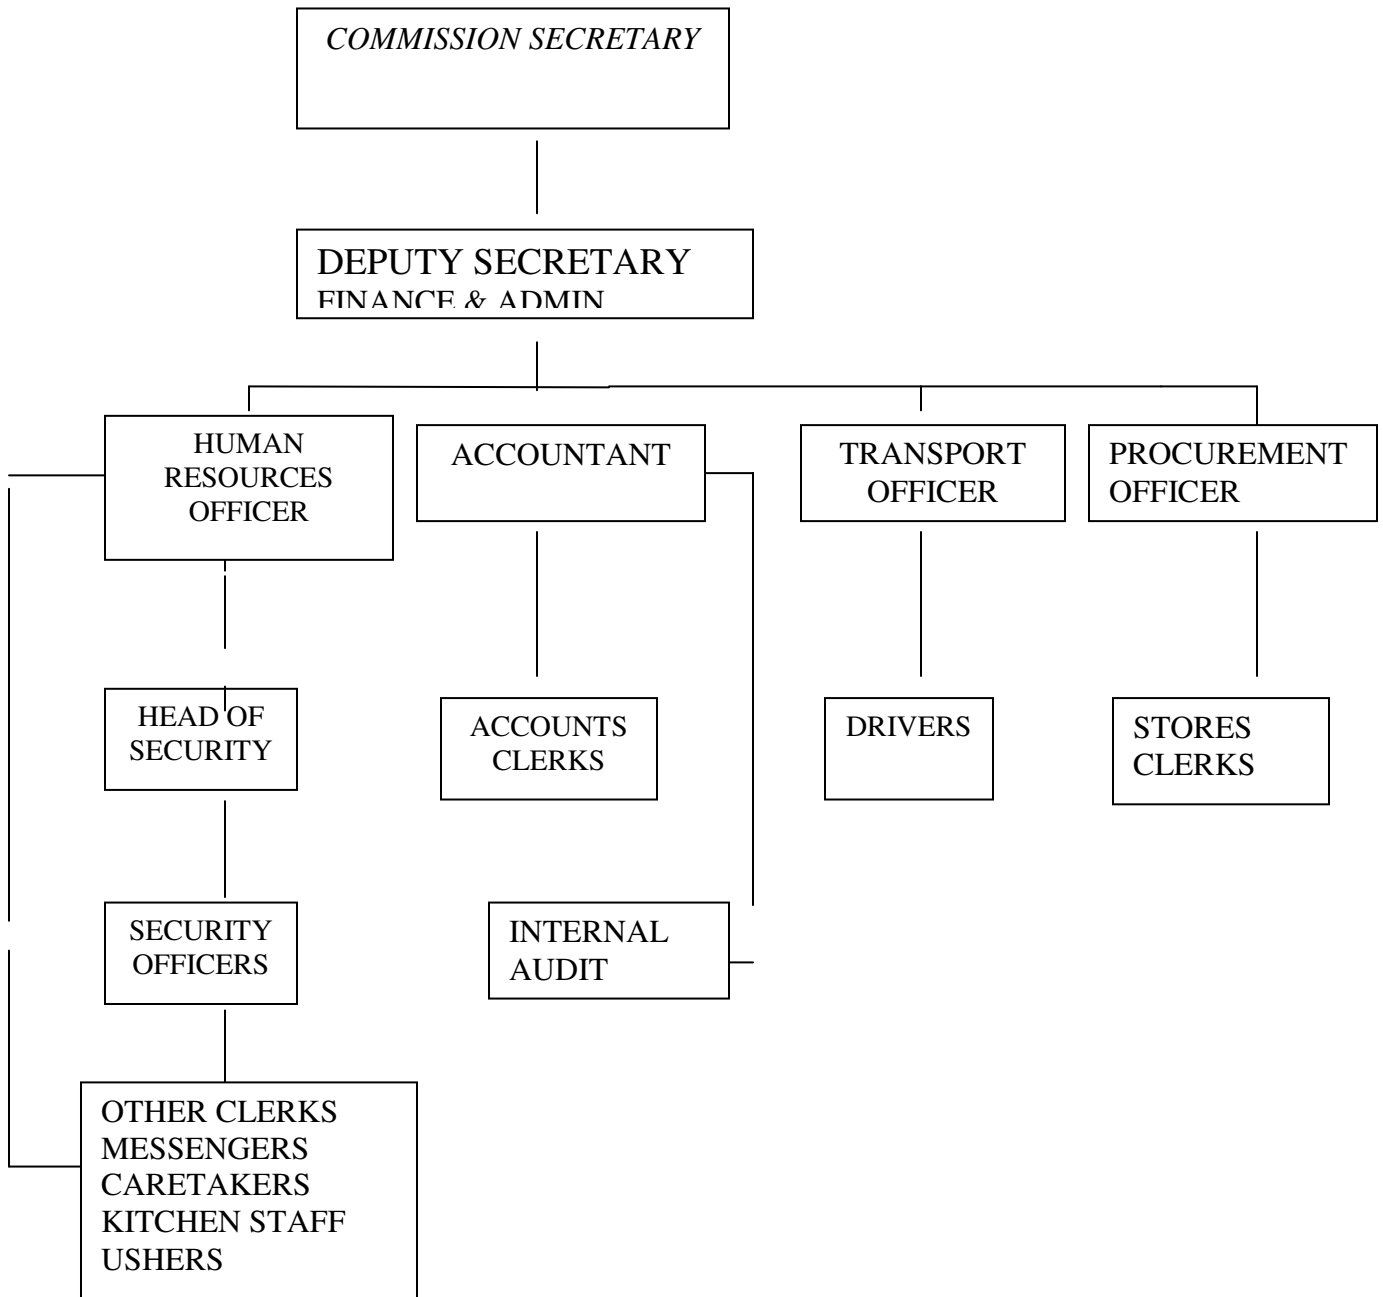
COMMISSION SECRETARY

DEPUTY SECRETARY
FINANCE & ADMIN

HUMAN RESOURCES OFFICER

ACCOUNTANT

TRANSPORT OFFICER

PROCUREMENT OFFICER

HEAD OF SECURITY

ACCOUNTS CLERKS

DRIVERS

STORES CLERKS

SECURITY OFFICERS

INTERNAL AUDIT

OTHER CLERKS
MESSENGERS
CARETAKERS
KITCHEN STAFF
USHERS